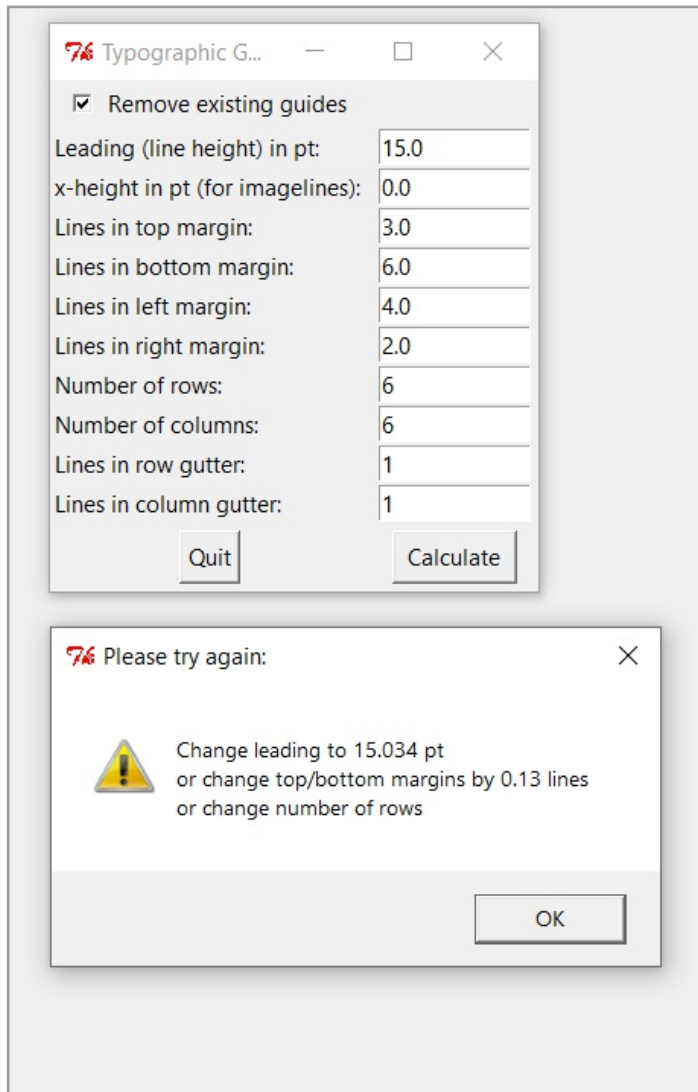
Typographic G...

Remove existing guides

| | |
|---|---|
| Leading (line height) in pt: | 15.0 |
| x-height in pt (for imagelines): | 0.0 |
| Lines in top margin: | 3.0 |
| Lines in bottom margin: | 6.0 |
| Lines in left margin: | 4.0 |
| Lines in right margin: | 2.0 |
| Number of rows: | 6 |
| Number of columns: | 6 |
| Lines in row gutter: | 1 |
| Lines in column gutter: | 1 |

Quit

Calculate

Please try again:

Change leading to 15.034 pt
or change top/bottom margins by 0.13 lines
or change number of rows

OK